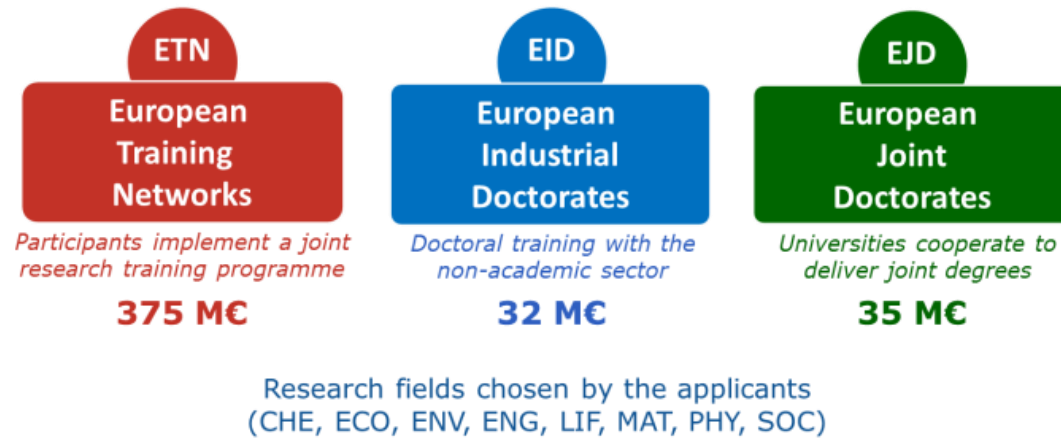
ETN

European Training Networks

Participants implement a joint research training programme

375 M€

EID

European Industrial Doctorates

Doctoral training with the non-academic sector

32 M€

EJD

European Joint Doctorates

Universities cooperate to deliver joint degrees

35 M€

Research fields chosen by the applicants (CHE, ECO, ENV, ENG, LIF, MAT, PHY, SOC)